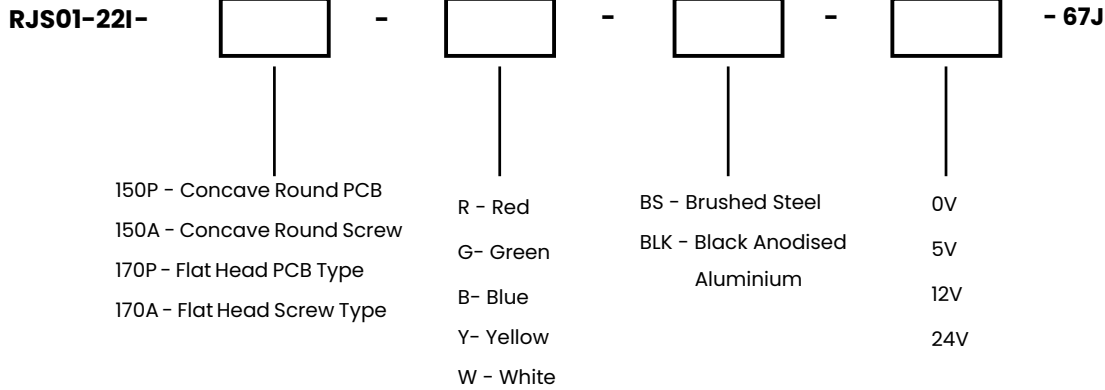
RJS01-22I- - - - - 67J

150P - Concave Round PCB
150A - Concave Round Screw
170P - Flat Head PCB Type
170A - Flat Head Screw Type

R - Red
G- Green
B- Blue
Y- Yellow
W - White

BS - Brushed Steel
BLK - Black Anodised Aluminium

0V
5V
12V
24V